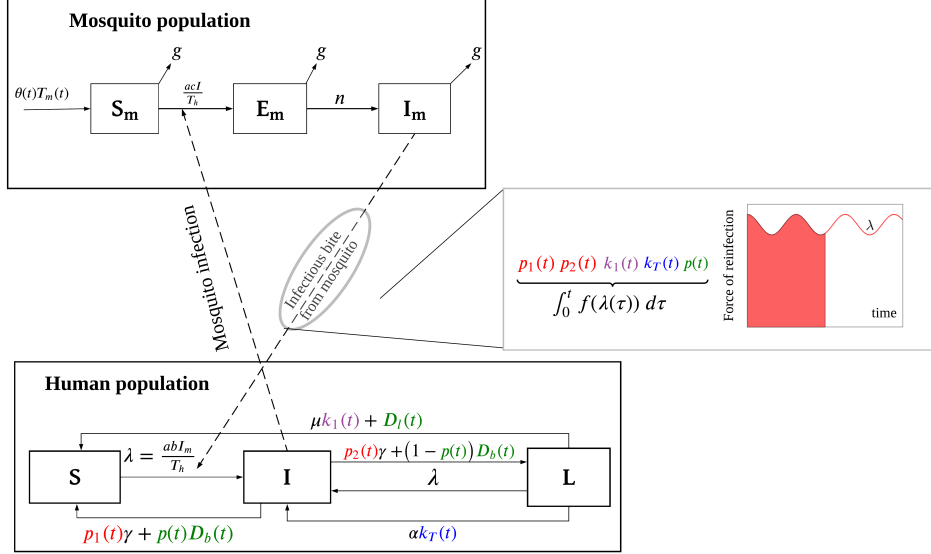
Mosquito population

$g$

$g$

$g$

$\theta(t)T_m(t)$

$\mathbf{S_m}$

$\frac{acI}{T_h}$

$\mathbf{E_m}$

$n$

$\mathbf{I_m}$

Mosquito infection

Infectious bite from mosquito

$p_1(t)\ p_2(t)\ k_1(t)\ k_T(t)\ p(t)$

$\int_0^t f(\lambda(\tau))\ d\tau$

Force of reinfection

$\lambda$

time

Human population

$\mu k_1(t) + D_l(t)$

$\mathbf{S}$

$\lambda = \frac{abI_m}{T_h}$

$\mathbf{I}$

$p_2(t)\gamma + (1 - p(t))D_b(t)$

$\lambda$

$\mathbf{L}$

$p_1(t)\gamma + p(t)D_b(t)$

$\alpha k_T(t)$